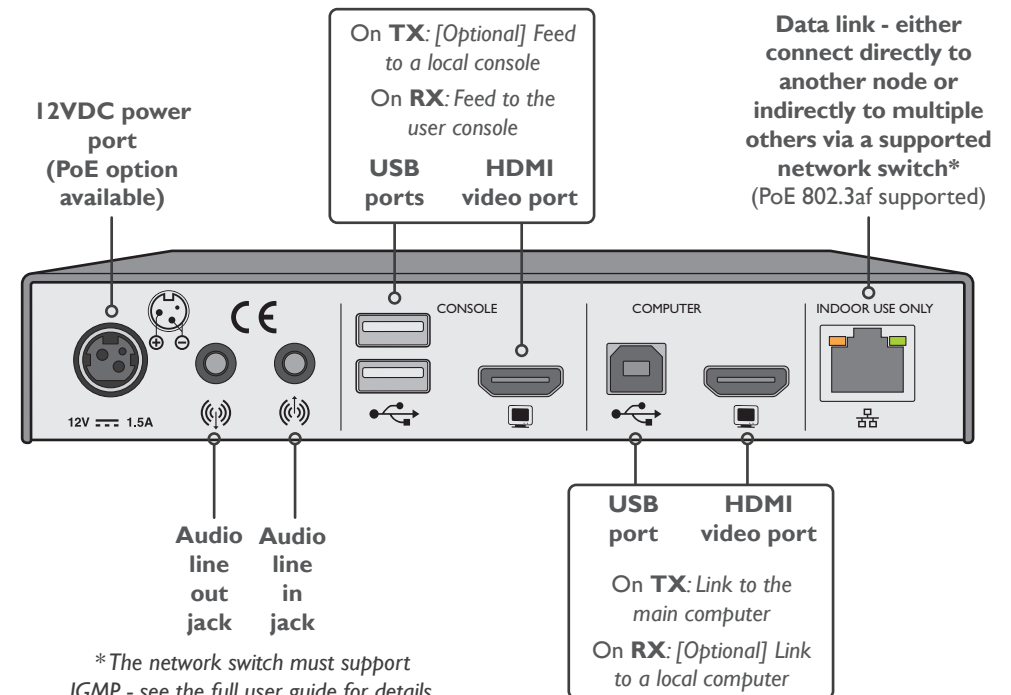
12VDC power port (PoE option available)

On **TX**: [Optional] Feed to a local console

On **RX**: Feed to the user console

USB ports

HDMI video port

Data link - either connect directly to another node or indirectly to multiple others via a supported network switch* (PoE 802.3af supported)

CE

CONSOLE

COMPUTER

INDOOR USE ONLY

12V ⎓ 1.5A

Audio line out jack

Audio line in jack

USB port

HDMI video port

On **TX**: Link to the main computer

On **RX**: [Optional] Link to a local computer

*The network switch must support IGMP - see the full user guide for details